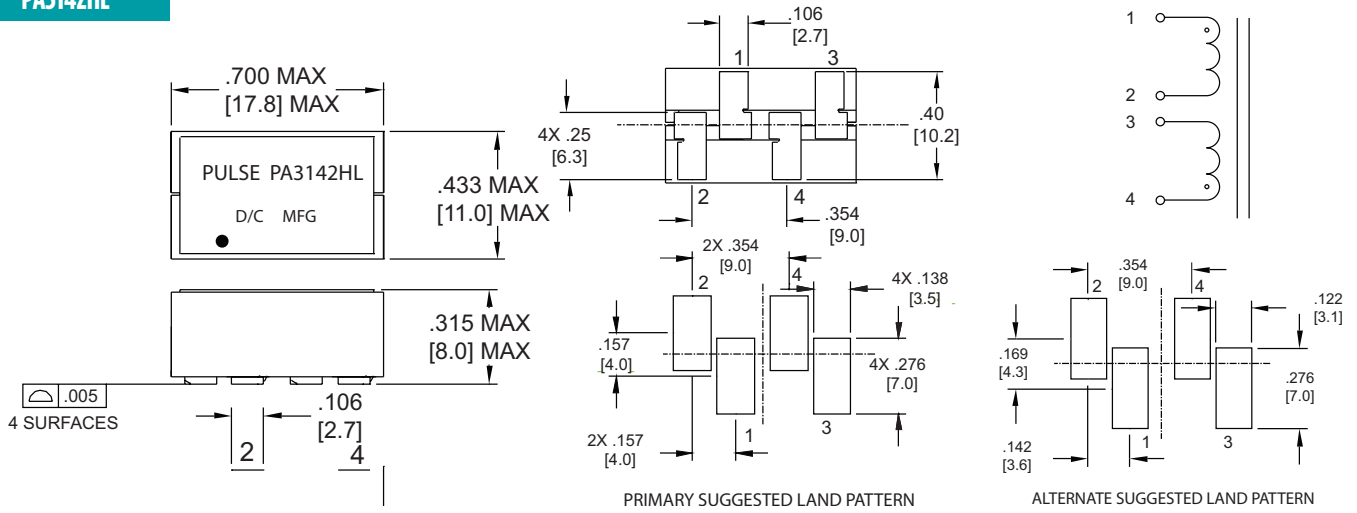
PA3142HL

.700 MAX
[17.8] MAX

PULSE PA3142HL

D/C MFG

.433 MAX
[11.0] MAX

.315 MAX
[8.0] MAX

.005
4 SURFACES

.106
[2.7]

2

4

.106
[2.7]

1

3

4X .25
[6.3]

.40
[10.2]

2

4

.354
[9.0]

2X .354
[9.0]

2

4

4X .138
[3.5]

.157
[4.0]

4X .276
[7.0]

1

3

2X .157
[4.0]

PRIMARY SUGGESTED LAND PATTERN

1

2

3

4

.354
[9.0]

2

4

.122
[3.1]

.169
[4.3]

.276
[7.0]

.142
[3.6]

1

3

ALTERNATE SUGGESTED LAND PATTERN